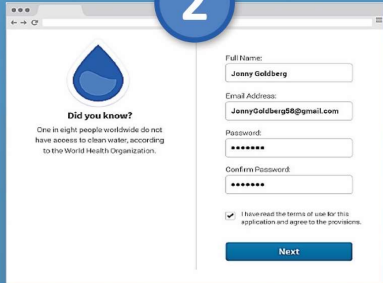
2

Did you know?

One in eight people worldwide do not have access to clean water, according to the World Health Organization.

Full Name:
Jonny Goldberg

Email Address:
JonnyGoldberg58@gmail.com

Password:
•••••••

Confirm Password:
•••••••

I have read the terms of use for this application and agree to the provisions.

Next